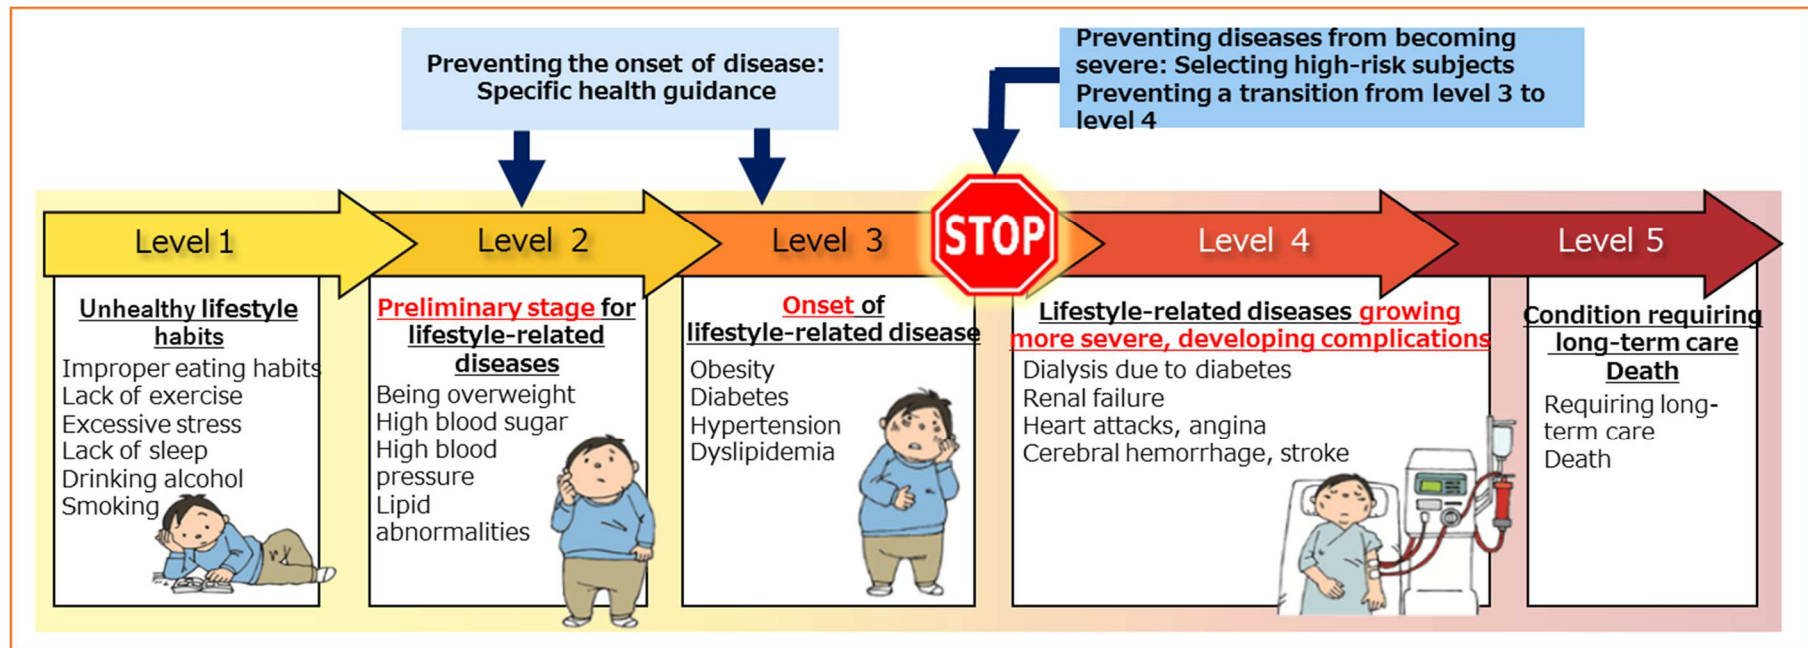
Preventing the onset of disease: Specific health guidance

Preventing diseases from becoming severe: Selecting high-risk subjects
Preventing a transition from level 3 to level 4

Level 1

Level 2

Level 3

STOP

Level 4

Level 5

Unhealthy lifestyle habits
Improper eating habits
Lack of exercise
Excessive stress
Lack of sleep
Drinking alcohol
Smoking

Preliminary stage for lifestyle-related diseases
Being overweight
High blood sugar
High blood pressure
Lipid abnormalities

Onset of lifestyle-related disease
Obesity
Diabetes
Hypertension
Dyslipidemia

Lifestyle-related diseases growing more severe, developing complications
Dialysis due to diabetes
Renal failure
Heart attacks, angina
Cerebral hemorrhage, stroke

Condition requiring long-term care
Death
Requiring long-term care
Death